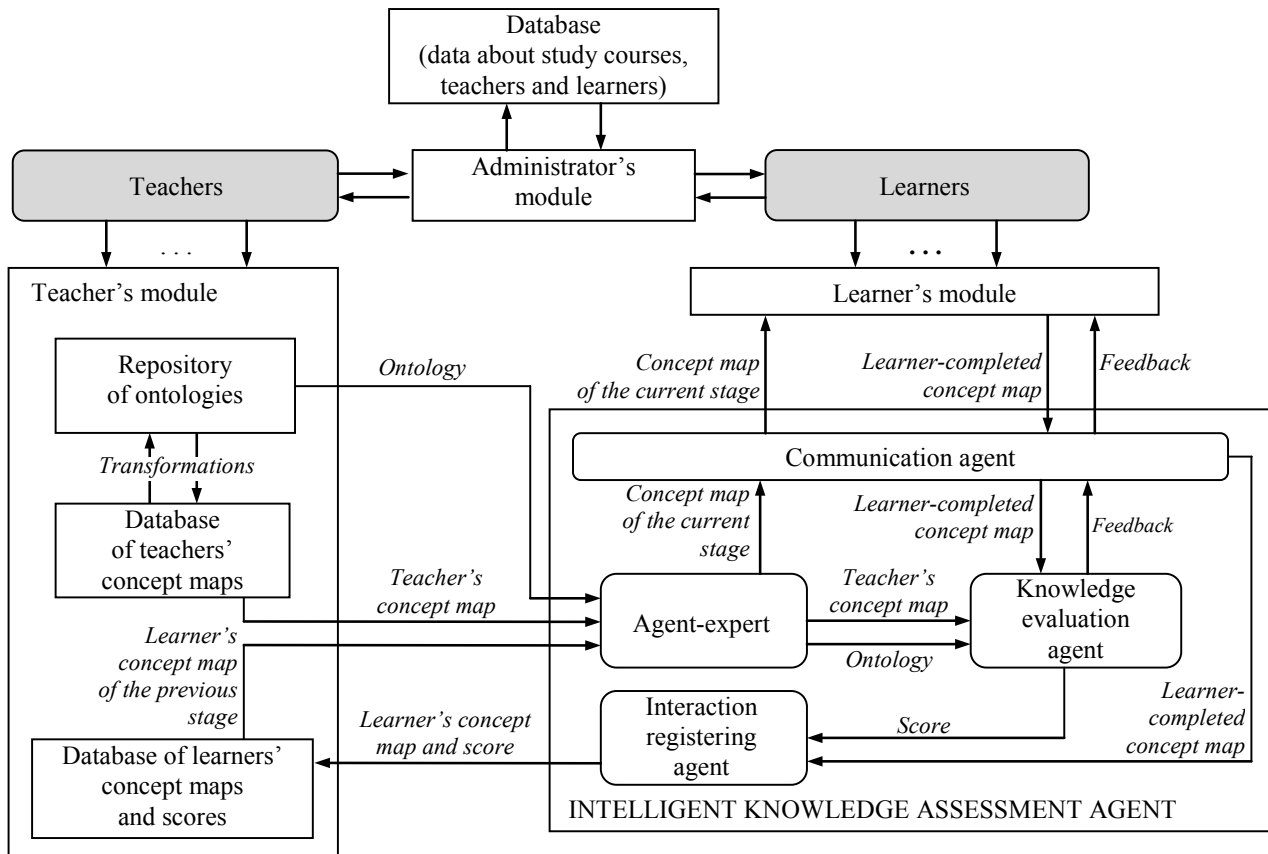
Database
(data about study courses, teachers and learners)

Teachers

Administrator's module

Learners

. . .

• • •

Teacher's module

Learner's module

Repository of ontologies

Ontology

Concept map of the current stage

Learner-completed concept map

Feedback

Transformations

Communication agent

Database of teachers' concept maps

Concept map of the current stage

Learner-completed concept map

Feedback

Teacher's concept map

Teacher's concept map

Agent-expert

Knowledge evaluation agent

Learner's concept map of the previous stage

Ontology

Learner-completed concept map

Learner's concept map and score

Interaction registering agent

Score

Database of learners' concept maps and scores

INTELLIGENT KNOWLEDGE ASSESSMENT AGENT